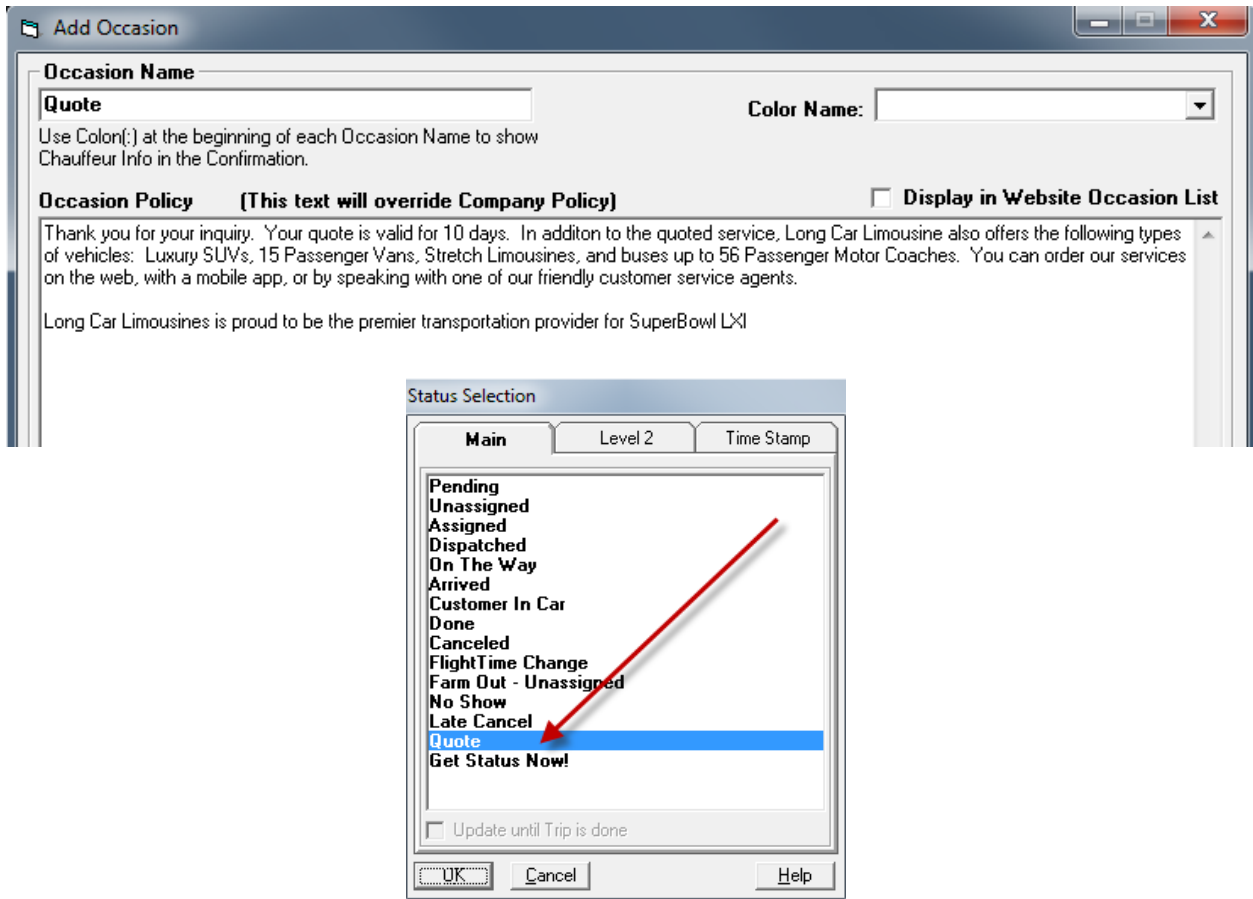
Add Occasion

Occasion Name

Quote

Color Name:

Use Colon(:) at the beginning of each Occasion Name to show Chauffeur Info in the Confirmation.

Occasion Policy (This text will override Company Policy)

Display in Website Occasion List

Thank you for your inquiry. Your quote is valid for 10 days. In additon to the quoted service, Long Car Limousine also offers the following types of vehicles: Luxury SUVs, 15 Passenger Vans, Stretch Limousines, and buses up to 56 Passenger Motor Coaches. You can order our services on the web, with a mobile app, or by speaking with one of our friendly customer service agents.

Long Car Limousines is proud to be the premier transportation provider for SuperBowl LXI

Status Selection

Main
Level 2
Time Stamp

Pending
Unassigned
Assigned
Dispatched
On The Way
Arrived
Customer In Car
Done
Canceled
FlightTime Change
Farm Out - Unassigned
No Show
Late Cancel
Quote
Get Status Now!

Update until Trip is done

OK
Cancel
Help